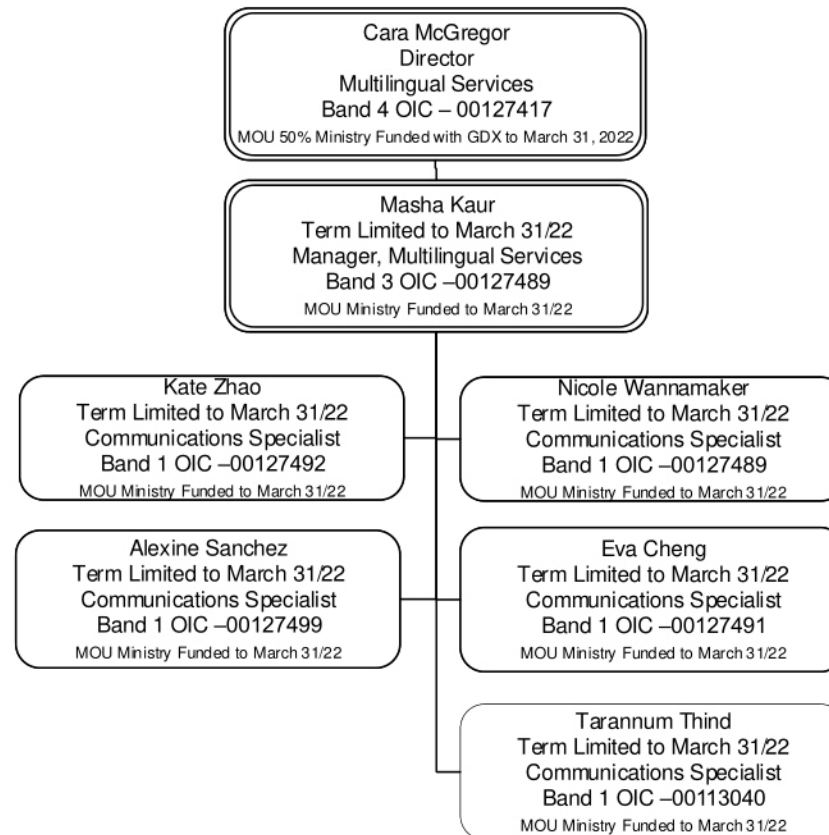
Cara McGregor
Director
Multilingual Services
Band 4 OIC – 00127417
MOU 50% Ministry Funded with GDX to March 31, 2022

Masha Kaur
Term Limited to March 31/22
Manager, Multilingual Services
Band 3 OIC –00127489
MOU Ministry Funded to March 31/22

Kate Zhao
Term Limited to March 31/22
Communications Specialist
Band 1 OIC –00127492
MOU Ministry Funded to March 31/22

Nicole Wannamaker
Term Limited to March 31/22
Communications Specialist
Band 1 OIC –00127489
MOU Ministry Funded to March 31/22

Alexine Sanchez
Term Limited to March 31/22
Communications Specialist
Band 1 OIC –00127499
MOU Ministry Funded to March 31/22

Eva Cheng
Term Limited to March 31/22
Communications Specialist
Band 1 OIC –00127491
MOU Ministry Funded to March 31/22

Tarannum Thind
Term Limited to March 31/22
Communications Specialist
Band 1 OIC –00113040
MOU Ministry Funded to March 31/22